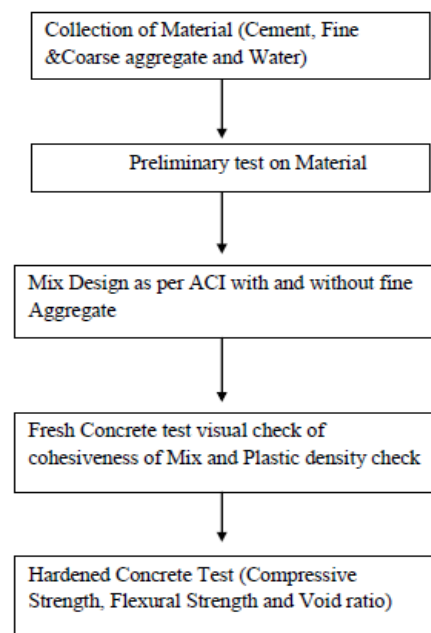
Collection of Material (Cement, Fine &Coarse aggregate and Water)

Preliminary test on Material

Mix Design as per ACI with and without fine Aggregate

Fresh Concrete test visual check of cohesiveness of Mix and Plastic density check

Hardened Concrete Test (Compressive Strength, Flexural Strength and Void ratio)